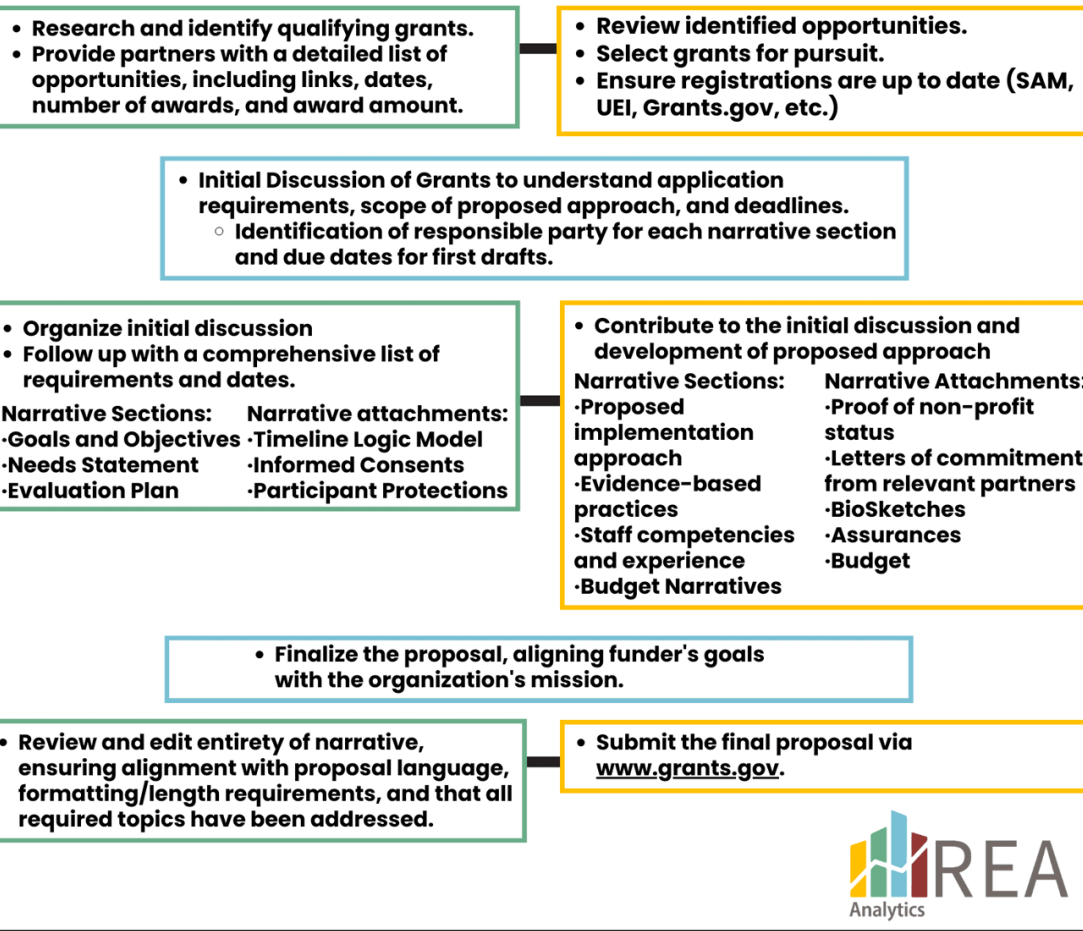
- Research and identify qualifying grants.
- Provide partners with a detailed list of opportunities, including links, dates, number of awards, and award amount.

- Review identified opportunities.
- Select grants for pursuit.
- Ensure registrations are up to date (SAM, UEI, Grants.gov, etc.)

- Initial Discussion of Grants to understand application requirements, scope of proposed approach, and deadlines.
  - Identification of responsible party for each narrative section and due dates for first drafts.

- Organize initial discussion
- Follow up with a comprehensive list of requirements and dates.

Narrative Sections:
·Goals and Objectives
·Needs Statement
·Evaluation Plan

Narrative attachments:
·Timeline Logic Model
·Informed Consents
·Participant Protections

- Contribute to the initial discussion and development of proposed approach

Narrative Sections:
·Proposed implementation approach
·Evidence-based practices
·Staff competencies and experience
·Budget Narratives

Narrative Attachments:
·Proof of non-profit status
·Letters of commitment from relevant partners
·BioSketches
·Assurances
·Budget

- Finalize the proposal, aligning funder's goals with the organization's mission.

- Review and edit entirety of narrative, ensuring alignment with proposal language, formatting/length requirements, and that all required topics have been addressed.

- Submit the final proposal via www.grants.gov.

REA
Analytics